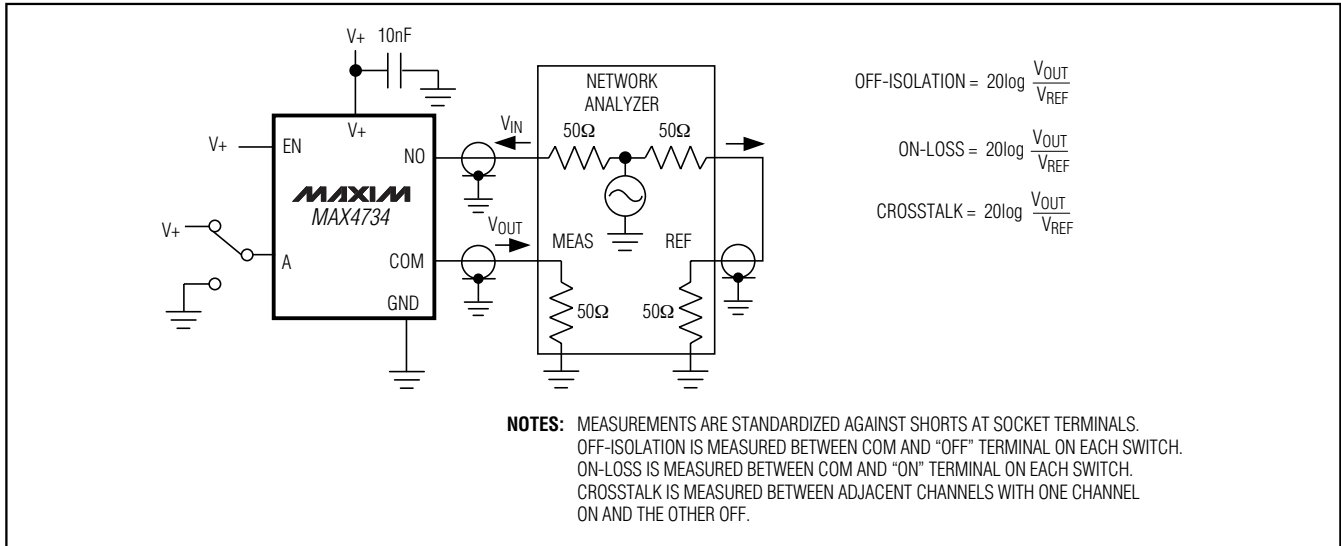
V+ 10nF

V+

V+ EN NO

MAXIM
MAX4734

V+ A COM

GND

NETWORK ANALYZER

$V_{IN}$ 50Ω 50Ω

$V_{OUT}$ MEAS REF

50Ω 50Ω

OFF-ISOLATION = $20\log \frac{V_{OUT}}{V_{REF}}$

ON-LOSS = $20\log \frac{V_{OUT}}{V_{REF}}$

CROSSTALK = $20\log \frac{V_{OUT}}{V_{REF}}$

NOTES: MEASUREMENTS ARE STANDARDIZED AGAINST SHORTS AT SOCKET TERMINALS.
OFF-ISOLATION IS MEASURED BETWEEN COM AND "OFF" TERMINAL ON EACH SWITCH.
ON-LOSS IS MEASURED BETWEEN COM AND "ON" TERMINAL ON EACH SWITCH.
CROSSTALK IS MEASURED BETWEEN ADJACENT CHANNELS WITH ONE CHANNEL ON AND THE OTHER OFF.